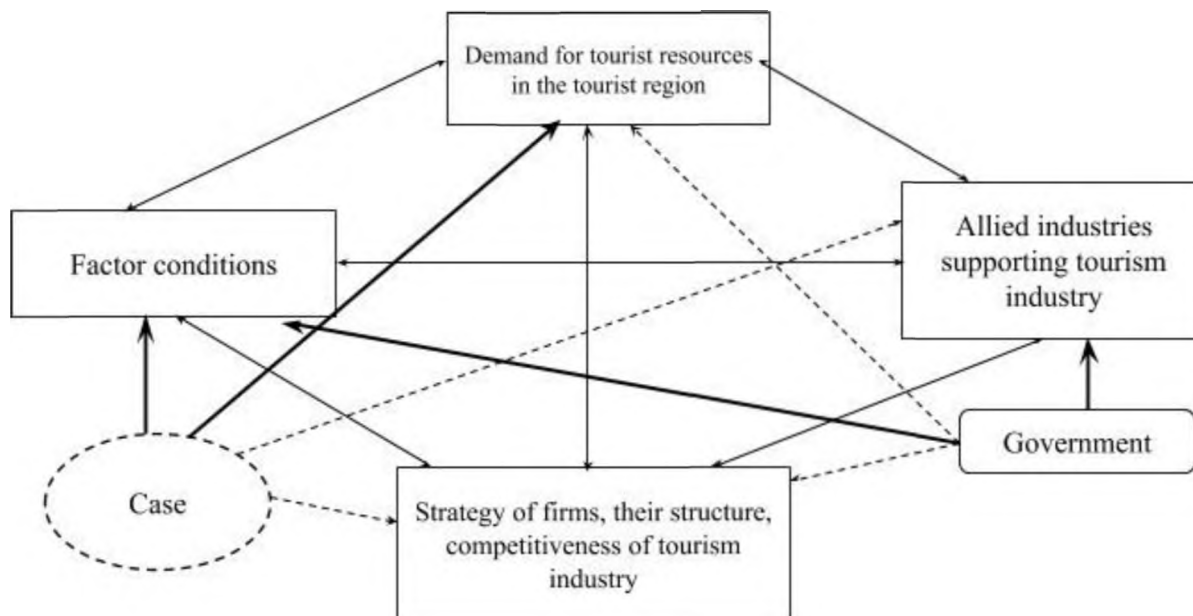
Demand for tourist resources in the tourist region

Factor conditions

Allied industries supporting tourism industry

Government

Case

Strategy of firms, their structure, competitiveness of tourism industry